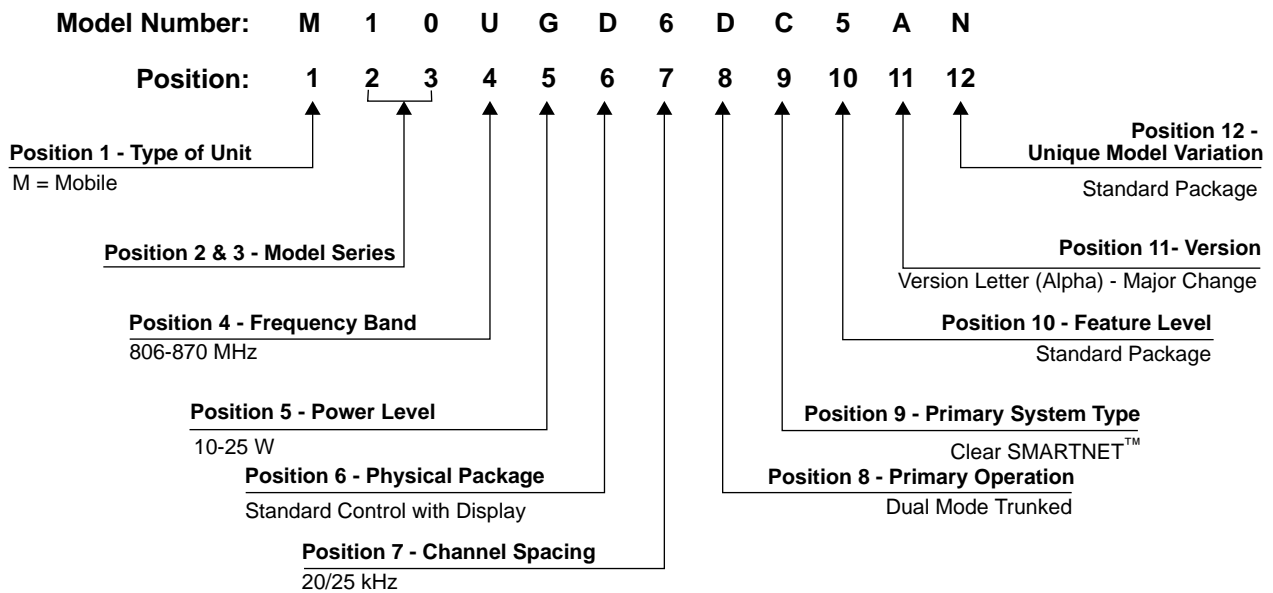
Model Number: M 1 0 U G D 6 D C 5 A N

Position: 1 2 3 4 5 6 7 8 9 10 11 12

Position 1 - Type of Unit
M = Mobile

Position 2 & 3 - Model Series

Position 4 - Frequency Band
806-870 MHz

Position 5 - Power Level
10-25 W

Position 6 - Physical Package
Standard Control with Display

Position 7 - Channel Spacing
20/25 kHz

Position 12 - Unique Model Variation
Standard Package

Position 11- Version
Version Letter (Alpha) - Major Change

Position 10 - Feature Level
Standard Package

Position 9 - Primary System Type
Clear SMARTNET™

Position 8 - Primary Operation
Dual Mode Trunked